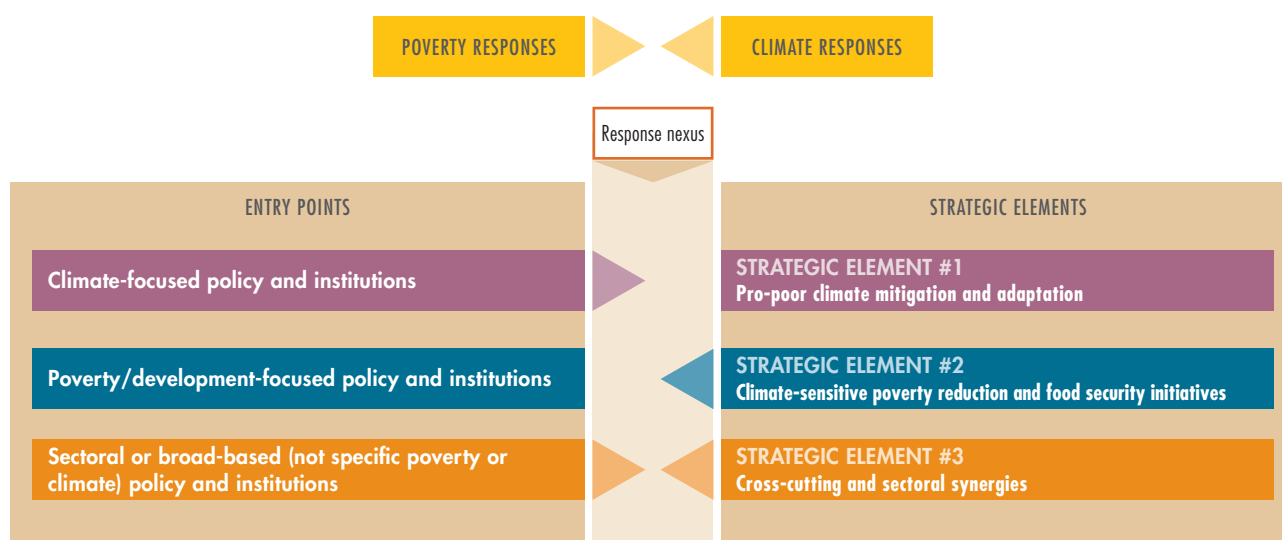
POVERTY RESPONSES

CLIMATE RESPONSES

Response nexus

ENTRY POINTS

Climate-focused policy and institutions

Poverty/development-focused policy and institutions

Sectoral or broad-based (not specific poverty or climate) policy and institutions

STRATEGIC ELEMENTS

STRATEGIC ELEMENT #1
Pro-poor climate mitigation and adaptation

STRATEGIC ELEMENT #2
Climate-sensitive poverty reduction and food security initiatives

STRATEGIC ELEMENT #3
Cross-cutting and sectoral synergies